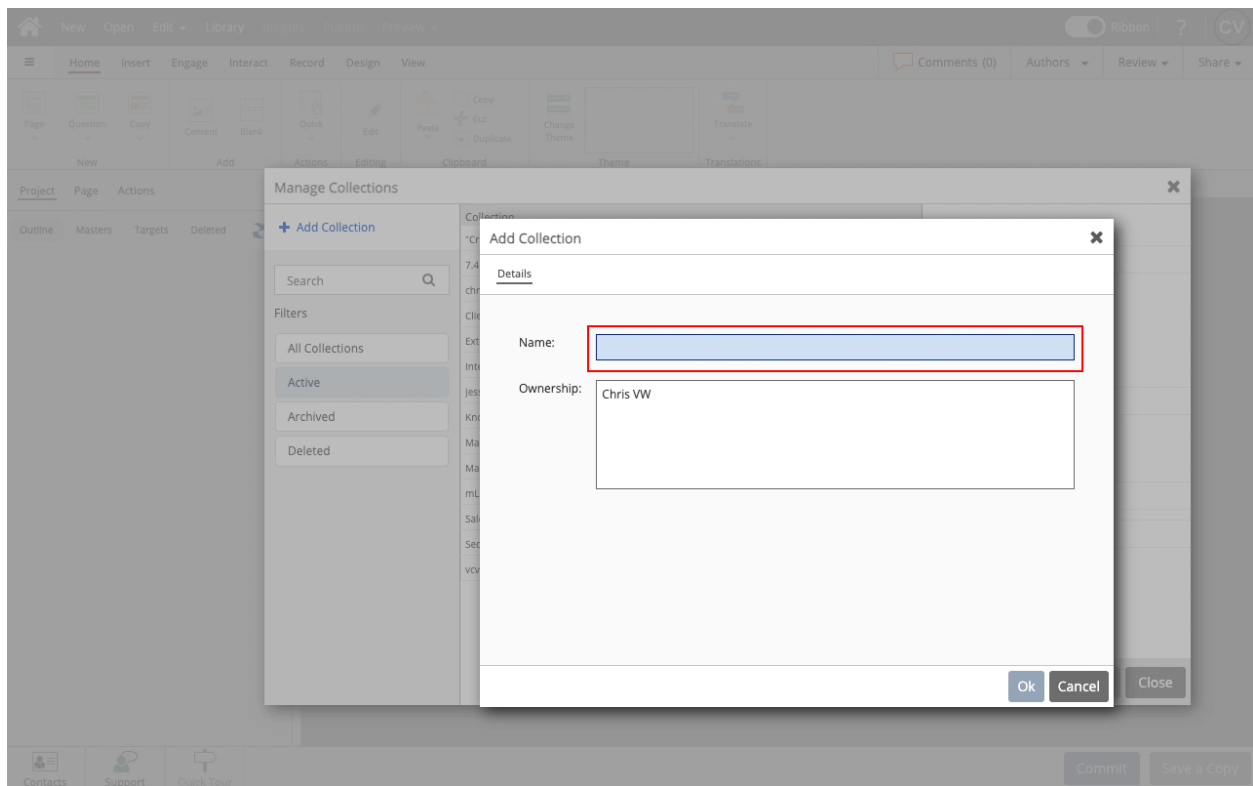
New Open Edit Library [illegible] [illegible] Preview

Ribbon ? CV

Home Insert Engage Interact Record Design View

Comments (0) Authors Review Share

Page Question Copy

New

Content Blank

Add

Quick

Actions

Edit

Editing

Paste Copy Cut Duplicate

Clipboard

Change Theme

Theme

Translate

Translations

Project Page Actions

Outline Masters Targets Deleted

Manage Collections

+ Add Collection

Search

Filters

All Collections

Active

Archived

Deleted

Collection

"Cr

7.4

chr

Cli

Ext

Int

Jes

Kn

Ma

Ma

mL

Sal

Se

vcv

Add Collection

Details

Name:

Ownership:

Chris VW

Ok Cancel

Close

Contacts Support Quick Tour

Commit Save a Copy